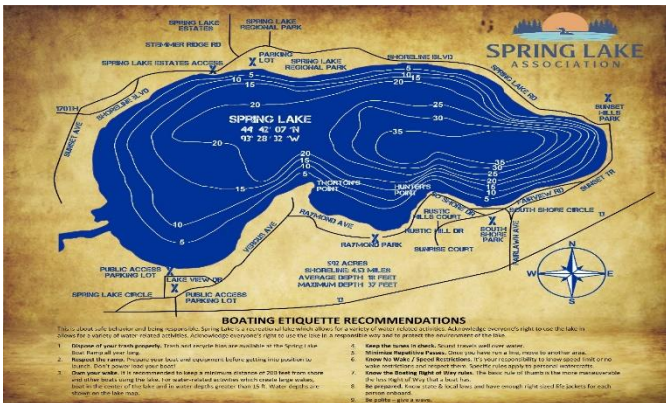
SPRING LAKE ESTATES

SPRING LAKE REGIONAL PARK

STEMMER RIDGE RD

SPRING LAKE ESTATES ACCESS

PARKING LOT

SPRING LAKE REGIONAL PARK

SHORELINE BLVD

SPRING LAKE RD

SPRING LAKE ASSOCIATION

120TH

SHORELINE BLVD

SUNSET AVE

SPRING LAKE
44° 42' 07" N
93° 28' 32" W

SUNSET HILLS PARK

SUNSET TR

THORTON'S POINT

HUNTER'S POINT

RUSTIC HILLS COURT

RUSTIC HILL DR

SOUTH SHORE PARK

SOUTH SHORE CIRCLE

RAYMOND AVE

RAYMOND PARK

SUNRISE COURT

VERGUS AVE

MILLAWR AVE

592 ACRES
SHORELINE 4.53 MILES
AVERAGE DEPTH 18 FEET
MAXIMUM DEPTH 37 FEET

PUBLIC ACCESS PARKING LOT

LAKE VIEW DR

SPRING LAKE CIRCLE

PUBLIC ACCESS PARKING LOT

5 10 15 20 25 30 35

N E S W

BOATING ETIQUETTE RECOMMENDATIONS

This is about safe behavior and being responsible. Spring Lake is a recreational lake which allows for a variety of water related activities. Acknowledge everyone's right to use the lake in a responsible way and to protect the environment of the lake.

1. Dispose of your trash properly. Trash and recycle bins are available at the Spring Lake Boat Ramp all year long.
2. Respect the ramp. Prepare your boat and equipment before getting into position to launch. Don't power load your boat!
3. Own your wake. It is recommended to keep a minimum distance of 200 feet from shore and other boats using the lake. For water-related activities which create large wakes, boat in the center of the lake and in water depths greater than 15 ft. Water depths are shown on the lake map.
4. Keep the tunes in check. Sound travels well over water.
5. Minimize Repetitive Passes. Once you have run a line, move to another area.
6. Know No Wake / Speed Restrictions. It's your responsibility to know speed limit or no wake restrictions and respect them. Specific rules apply to personal watercrafts.
7. Know the Boating Right of Way rules. The basic rule of thumb is the more maneuverable the less Right of Way that a boat has.
8. Be prepared. Know state & local laws and have enough right sized life jackets for each person onboard.
9. Be polite - give a wave.